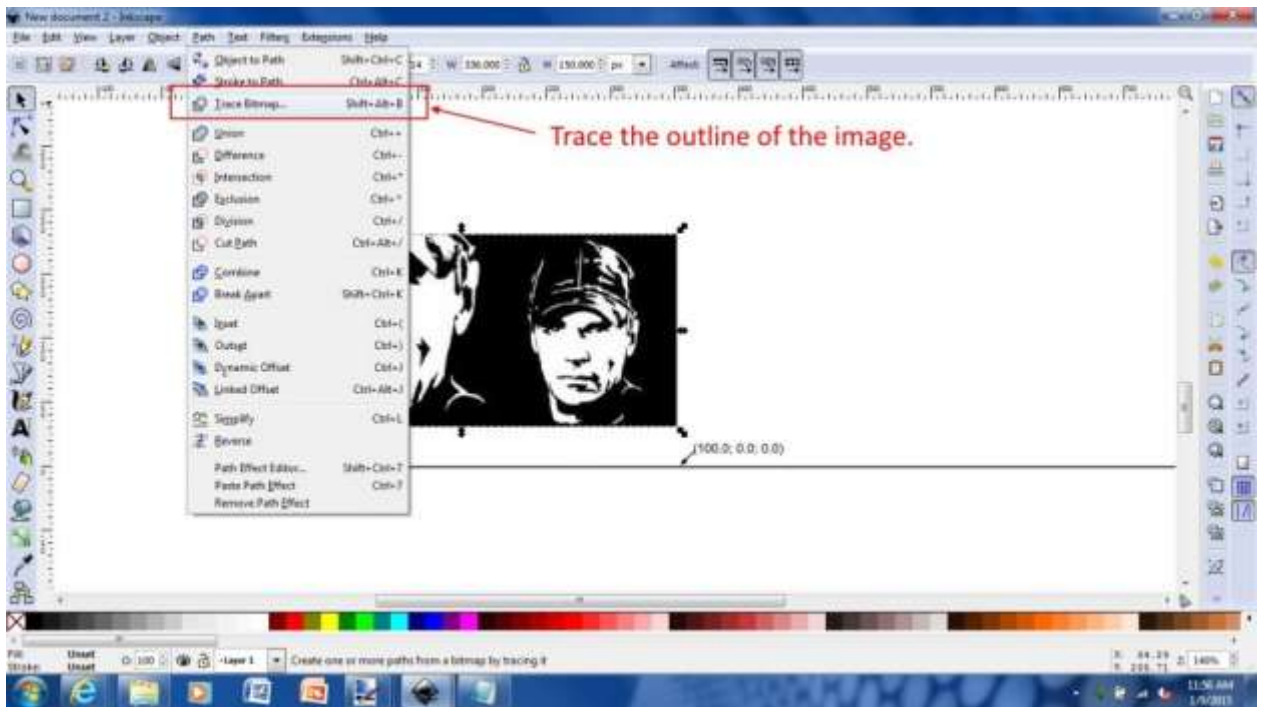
New document 2 - Inkscape

File Edit View Layer Object Path Text Filters Extensions Help

W 150.000 H 150.000 px Affect

Object to Path Shift+Ctrl+C
Stroke to Path Ctrl+Alt+C
Trace Bitmap... Shift+Alt+B
Union Ctrl++
Difference Ctrl+-
Intersection Ctrl+*
Exclusion Ctrl+^
Division Ctrl+/
Cut Path Ctrl+Alt+/
Combine Ctrl+K
Break Apart Shift+Ctrl+K
Inset Ctrl+(
Outset Ctrl+)
Dynamic Offset Ctrl+J
Linked Offset Ctrl+Alt+J
Simplify Ctrl+L
Reverse
Path Effect Editor... Shift+Ctrl+7
Paste Path Effect Ctrl+7
Remove Path Effect

Trace the outline of the image.

(100.0; 0.0; 0.0)

Fill: Unset
Stroke: Unset
O: 100
-Layer 1
Create one or more paths from a bitmap by tracing it
X: 84.29
Y: 255.71
Z: 140%

11:56 AM
1/9/2013